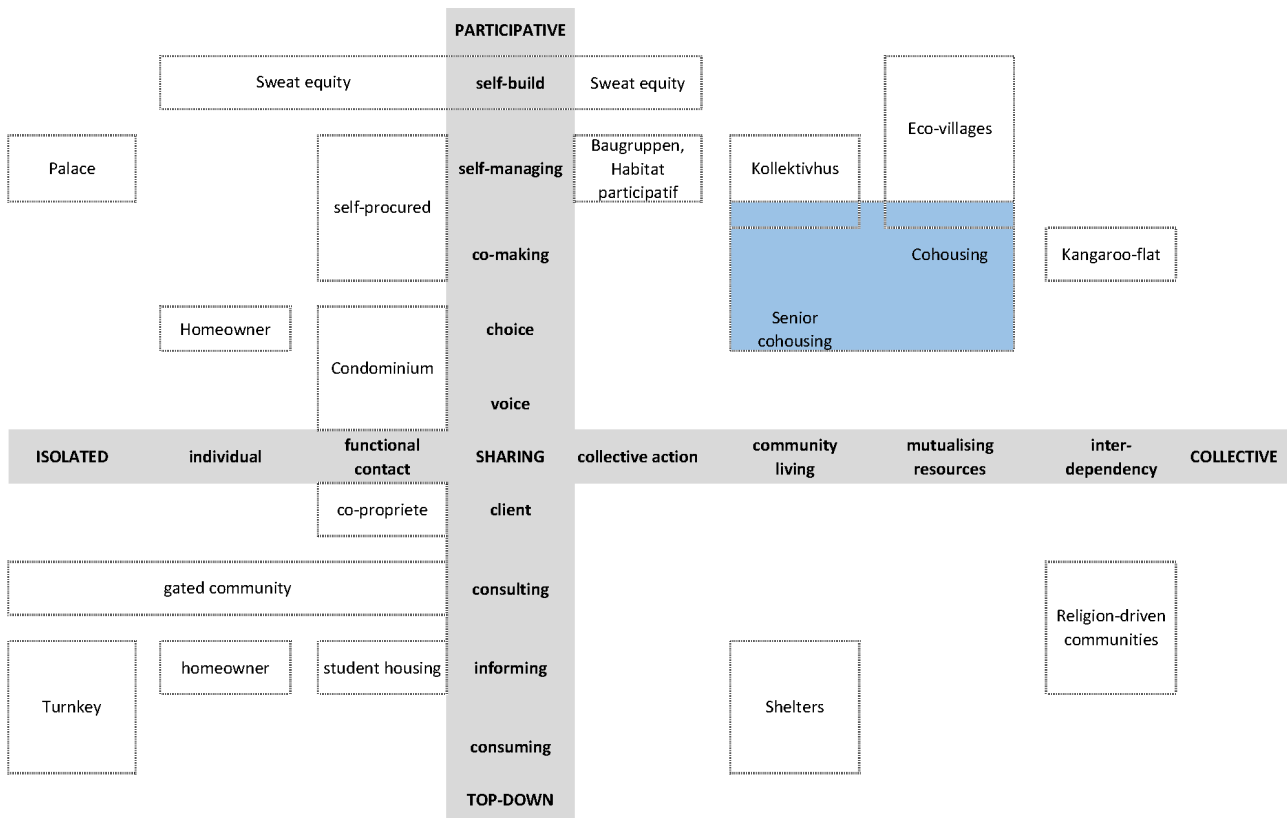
PARTICIPATIVE

Sweat equity
self-build
Sweat equity

Eco-villages

Palace
self-managing
Baugruppen, Habitat participatif
Kollektivhus

self-procured

co-making
Cohousing
Kangaroo-flat

Homeowner
choice
Senior cohousing

Condominium

voice

ISOLATED
individual
functional contact
SHARING
collective action
community living
mutualising resources
inter-dependency
COLLECTIVE

co-propriete
client

gated community
consulting

Religion-driven communities

homeowner
student housing
informing

Turnkey

Shelters

consuming

TOP-DOWN